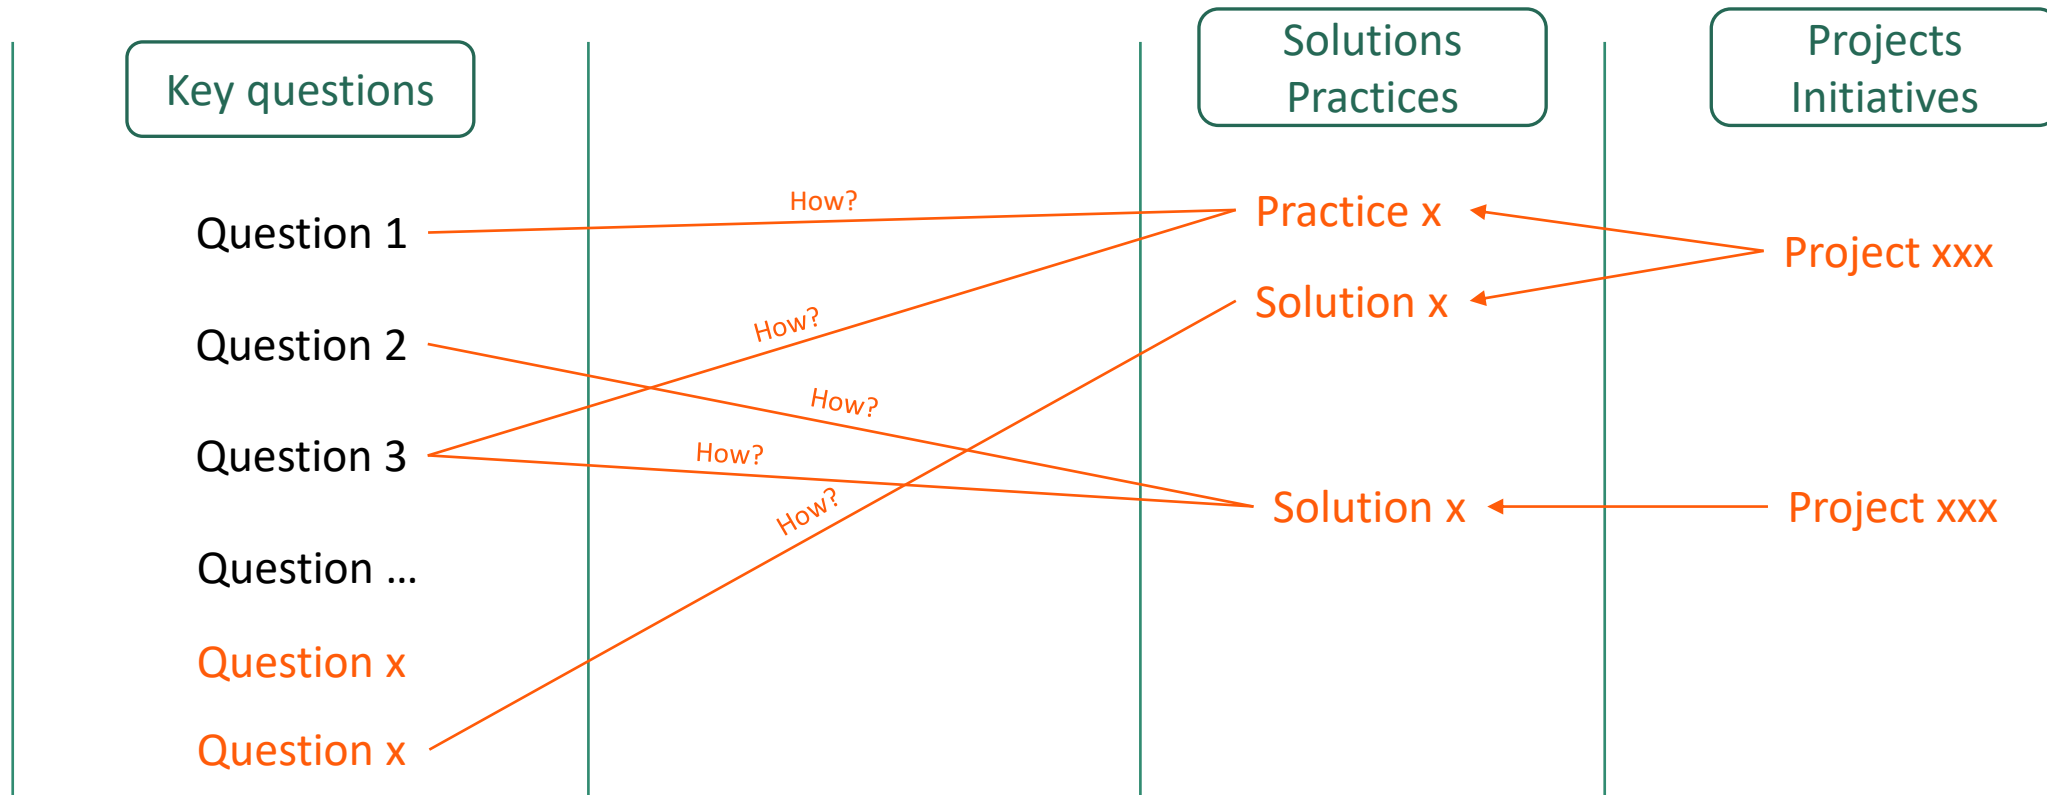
Key questions

Solutions
Practices

Projects
Initiatives

Question 1

Question 2

Question 3

Question ...

Question x

Question x

How?

How?

How?

How?

How?

Practice x

Solution x

Solution x

Project xxx

Project xxx